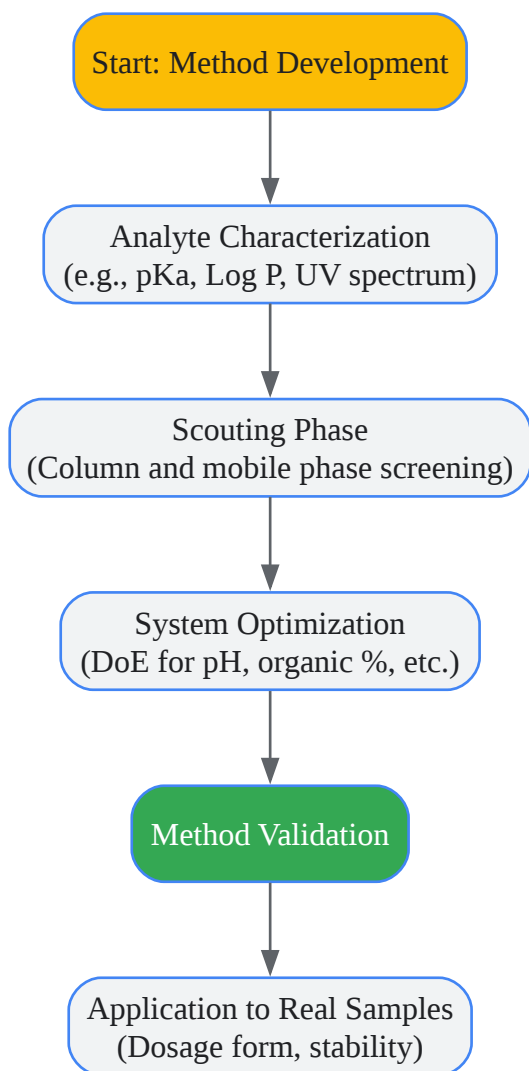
Start: Method Development

Analyte Characterization
(e.g., pKa, Log P, UV spectrum)

Scouting Phase
(Column and mobile phase screening)

System Optimization
(DoE for pH, organic %, etc.)

Method Validation

Application to Real Samples
(Dosage form, stability)